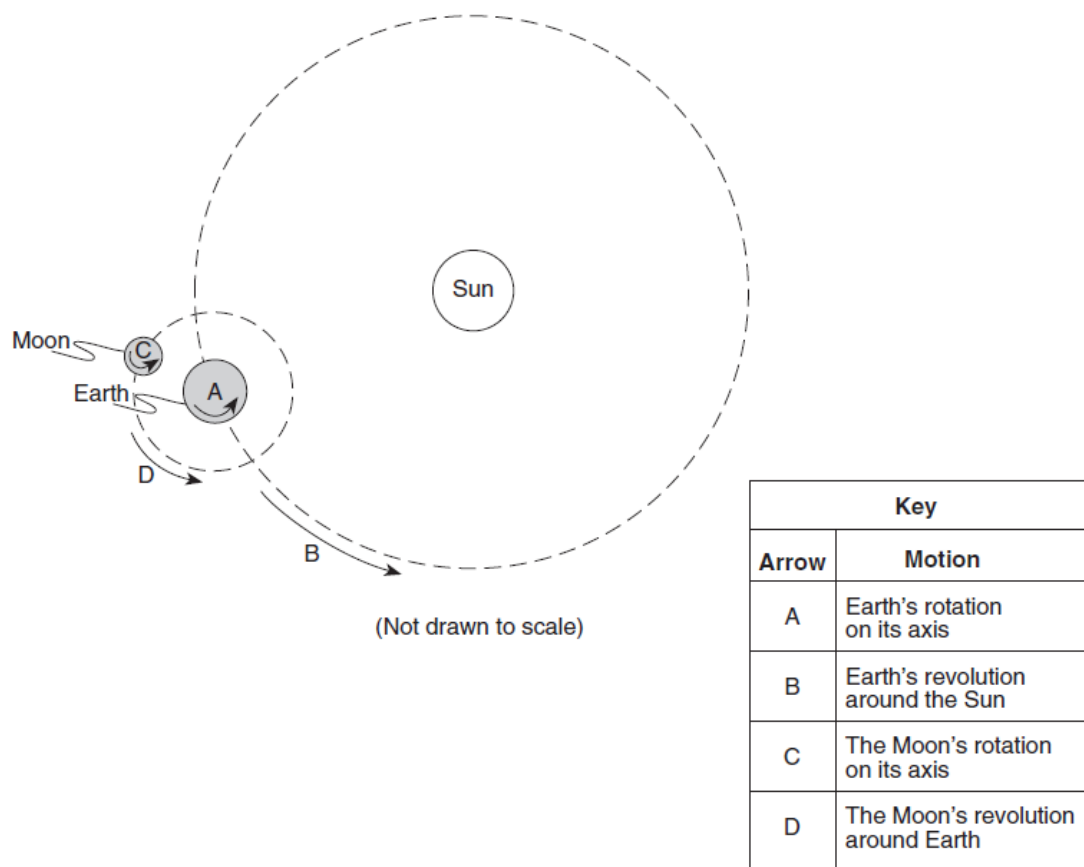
Sun

Moon

C

Earth

A

D

B

(Not drawn to scale)

| Key | |
|---|---|
| Arrow | Motion |
| A | Earth's rotation on its axis |
| B | Earth's revolution around the Sun |
| C | The Moon's rotation on its axis |
| D | The Moon's revolution around Earth |